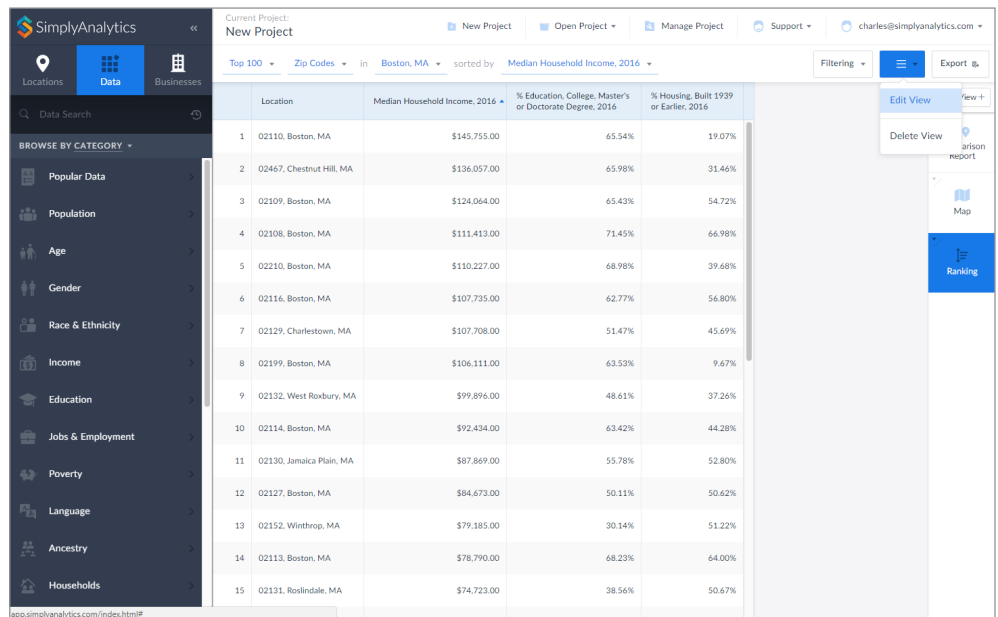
SimplyAnalytics «

Locations Data Businesses

Data Search

BROWSE BY CATEGORY

Popular Data
Population
Age
Gender
Race & Ethnicity
Income
Education
Jobs & Employment
Poverty
Language
Ancestry
Households

app.simplyanalytics.com/index.html#

Current Project:
New Project

New Project Open Project Manage Project Support charles@simplyanalytics.com

Top 100 Zip Codes in Boston, MA sorted by Median Household Income, 2016

Filtering Export

Edit View
Delete View

View +
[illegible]arison Report
Map
Ranking

| | Location | Median Household Income, 2016 | % Education, College, Master's or Doctorate Degree, 2016 | % Housing, Built 1939 or Earlier, 2016 |
|---|---|---|---|---|
| 1 | 02110, Boston, MA | $145,755.00 | 65.54% | 19.07% |
| 2 | 02467, Chestnut Hill, MA | $136,057.00 | 65.98% | 31.46% |
| 3 | 02109, Boston, MA | $124,064.00 | 65.43% | 54.72% |
| 4 | 02108, Boston, MA | $111,413.00 | 71.45% | 66.98% |
| 5 | 02210, Boston, MA | $110,227.00 | 68.98% | 39.68% |
| 6 | 02116, Boston, MA | $107,735.00 | 62.77% | 56.80% |
| 7 | 02129, Charlestown, MA | $107,708.00 | 51.47% | 45.69% |
| 8 | 02199, Boston, MA | $106,111.00 | 63.53% | 9.67% |
| 9 | 02132, West Roxbury, MA | $99,896.00 | 48.61% | 37.26% |
| 10 | 02114, Boston, MA | $92,434.00 | 63.42% | 44.28% |
| 11 | 02130, Jamaica Plain, MA | $87,869.00 | 55.78% | 52.80% |
| 12 | 02127, Boston, MA | $84,673.00 | 50.11% | 50.62% |
| 13 | 02152, Winthrop, MA | $79,185.00 | 30.14% | 51.22% |
| 14 | 02113, Boston, MA | $78,790.00 | 68.23% | 64.00% |
| 15 | 02131, Roslindale, MA | $74,723.00 | 38.56% | 50.67% |